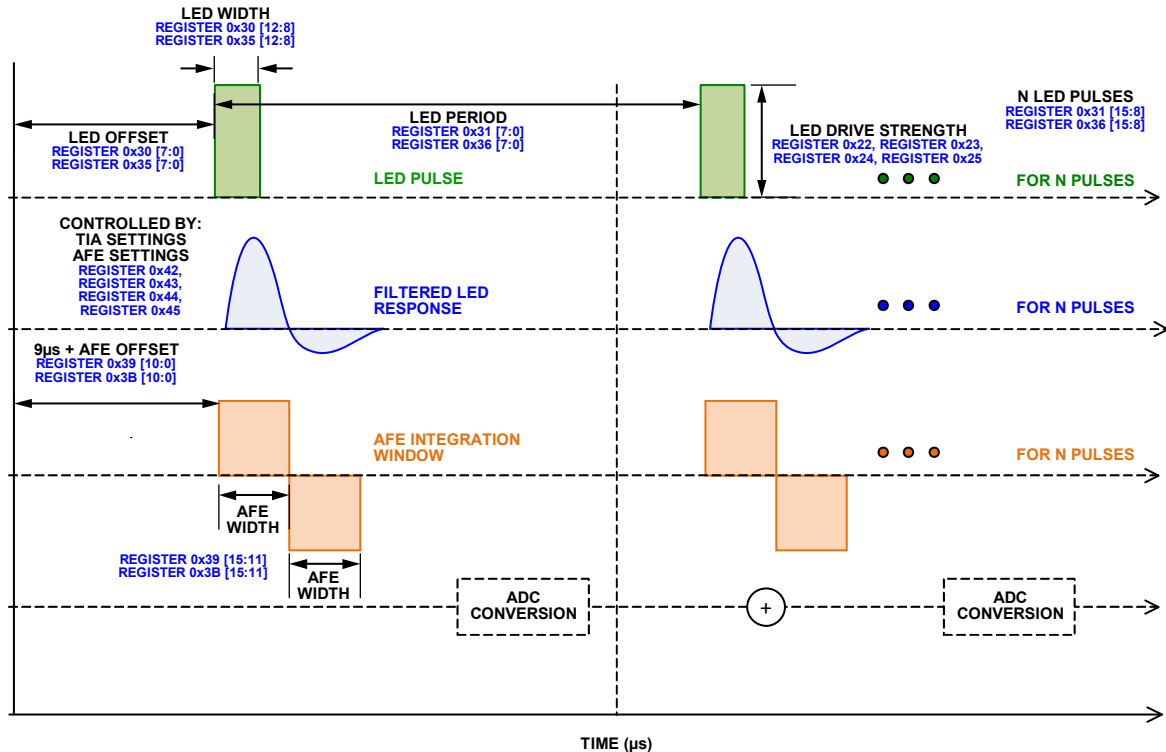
LED WIDTH
REGISTER 0x30 [12:8]
REGISTER 0x35 [12:8]

LED OFFSET
REGISTER 0x30 [7:0]
REGISTER 0x35 [7:0]

LED PERIOD
REGISTER 0x31 [7:0]
REGISTER 0x36 [7:0]

LED DRIVE STRENGTH
REGISTER 0x22, REGISTER 0x23,
REGISTER 0x24, REGISTER 0x25

N LED PULSES
REGISTER 0x31 [15:8]
REGISTER 0x36 [15:8]

LED PULSE

FOR N PULSES

CONTROLLED BY:
TIA SETTINGS
AFE SETTINGS
REGISTER 0x42,
REGISTER 0x43,
REGISTER 0x44,
REGISTER 0x45

FILTERED LED
RESPONSE

FOR N PULSES

9µs + AFE OFFSET
REGISTER 0x39 [10:0]
REGISTER 0x3B [10:0]

AFE INTEGRATION
WINDOW

FOR N PULSES

AFE
WIDTH

REGISTER 0x39 [15:11]
REGISTER 0x3B [15:11]

AFE
WIDTH

ADC
CONVERSION

+

ADC
CONVERSION

TIME (µs)